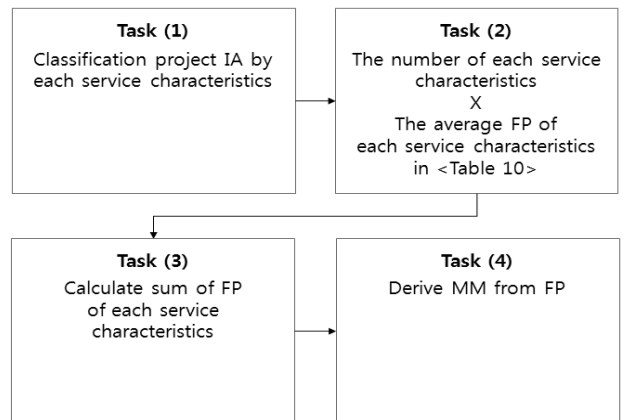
Task (1)
Classification project IA by each service characteristics

Task (2)
The number of each service characteristics
X
The average FP of each service characteristics in <Table 10>

Task (3)
Calculate sum of FP of each service characteristics

Task (4)
Derive MM from FP